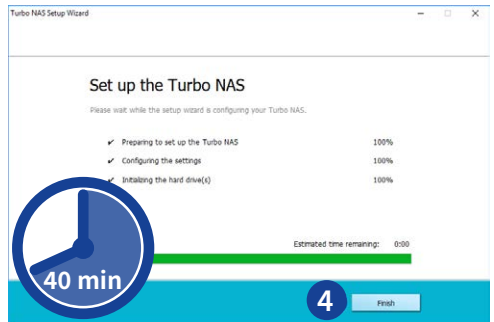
Turbo NAS Setup Wizard

Set up the Turbo NAS

Please wait while the setup wizard is configuring your Turbo NAS.

✔ Preparing to set up the Turbo NAS 100%

✔ Configuring the settings 100%

✔ Initializing the hard drive(s) 100%

Estimated time remaining: 0:00

40 min

4

Finish